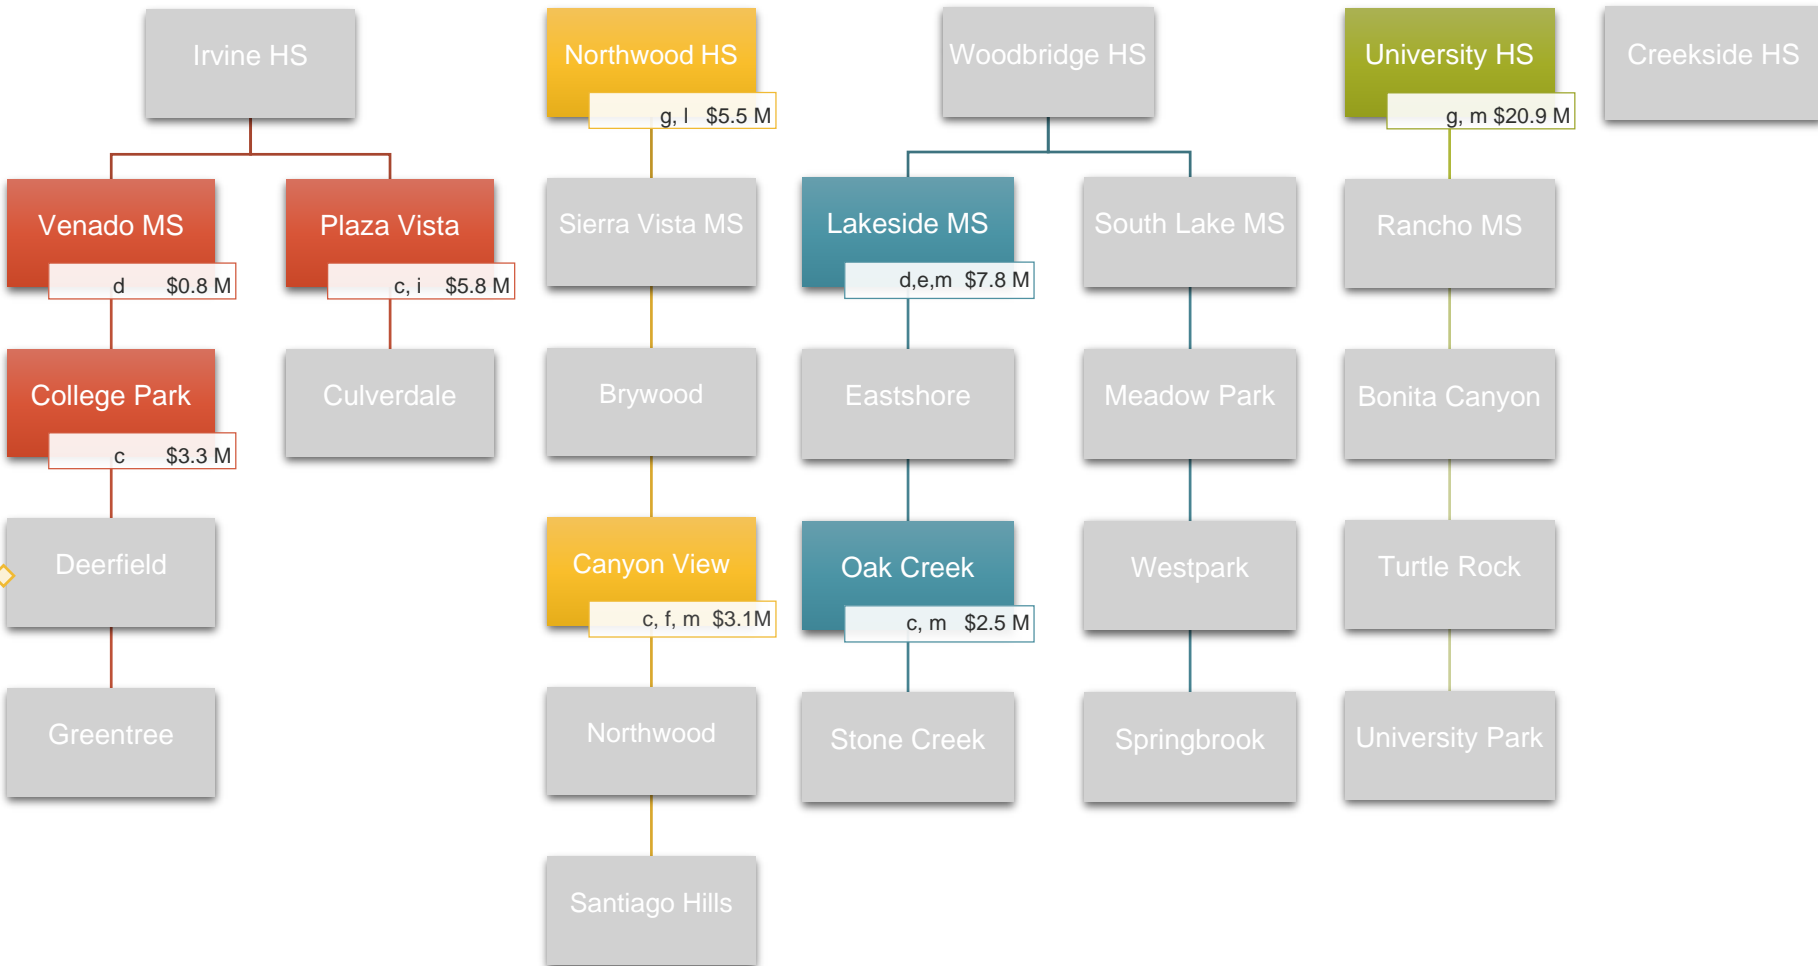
Irvine HS

Venado MS
d $0.8 M

Plaza Vista
c, i $5.8 M

College Park
c $3.3 M

Culverdale

Deerfield

Greentree

Northwood HS
g, l $5.5 M

Sierra Vista MS

Brywood

Canyon View
c, f, m $3.1M

Northwood

Santiago Hills

Woodbridge HS

Lakeside MS
d,e,m $7.8 M

South Lake MS

Eastshore

Meadow Park

Oak Creek
c, m $2.5 M

Westpark

Stone Creek

Springbrook

University HS
g, m $20.9 M

Rancho MS

Bonita Canyon

Turtle Rock

University Park

Creekside HS